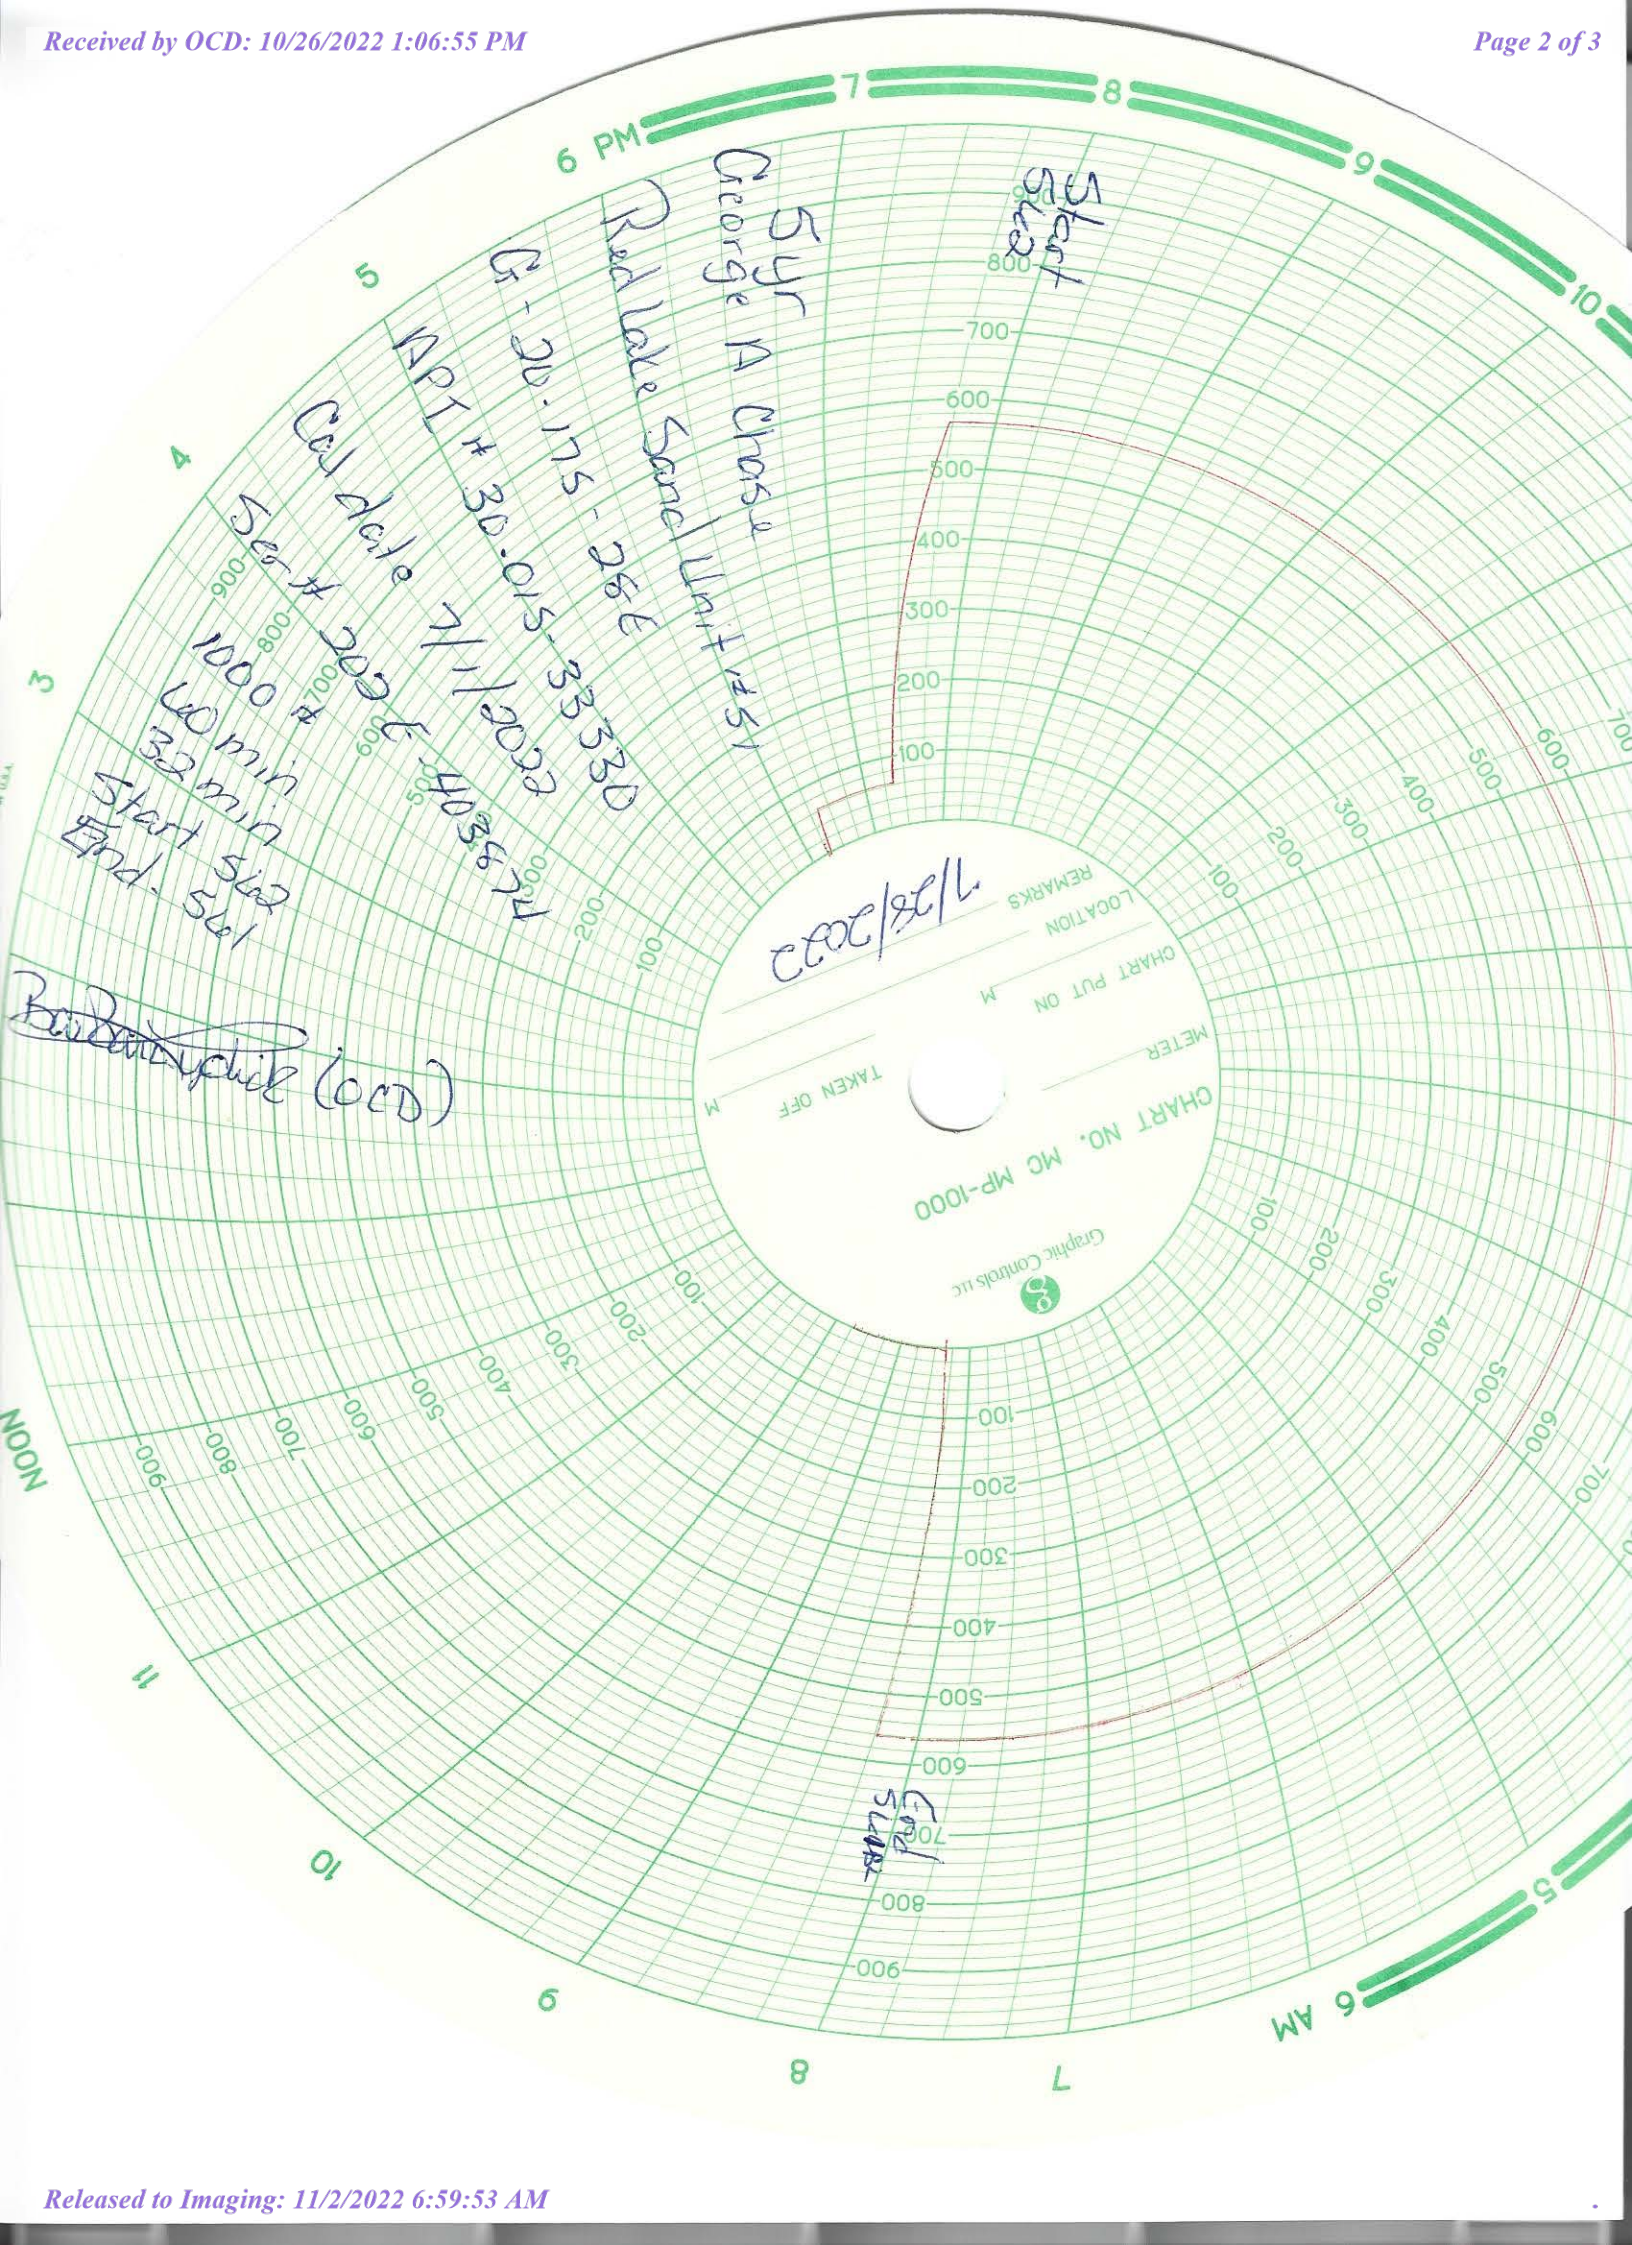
Received by OCD: 10/26/2022 1:06:55 PM

Page 2 of 3

6 PM

7

8

9

10

5

4

3

NOON

11

10

9

8

7

6 AM

5

5yr
George A Chase
Red Lake Sand Unit #51
G-20-17S-28E
API # 30-015-33330
Cal date 7/1/2022
Ser # 2026-403674
1000 #
60 min
32 min
Start 562
End 561

Start 562

End 561

Bau... (OCD)

7/28/2022

REMARKS

LOCATION

CHART PUT ON

M

TAKEN OFF

M

METER

CHART NO. MC MP-1000

Graphic Controls LLC

100
200
300
400
500
600
700
800
900

Released to Imaging: 11/2/2022 6:59:53 AM